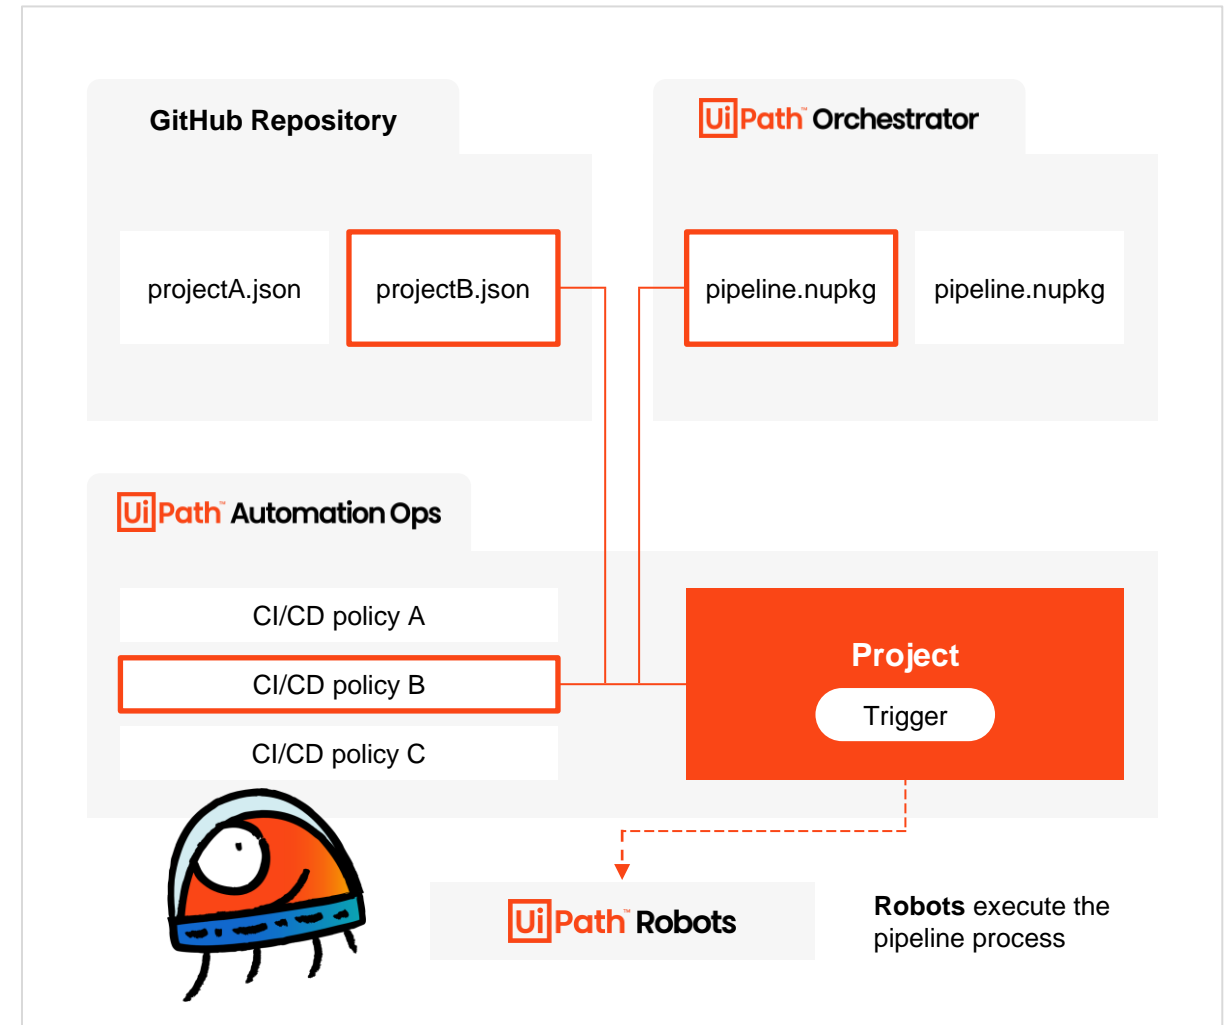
GitHub Repository

projectA.json

projectB.json

UiPath™ Orchestrator

pipeline.nupkg

pipeline.nupkg

UiPath™ Automation Ops

CI/CD policy A

CI/CD policy B

CI/CD policy C

Project

Trigger

UiPath™ Robots

**Robots** execute the pipeline process